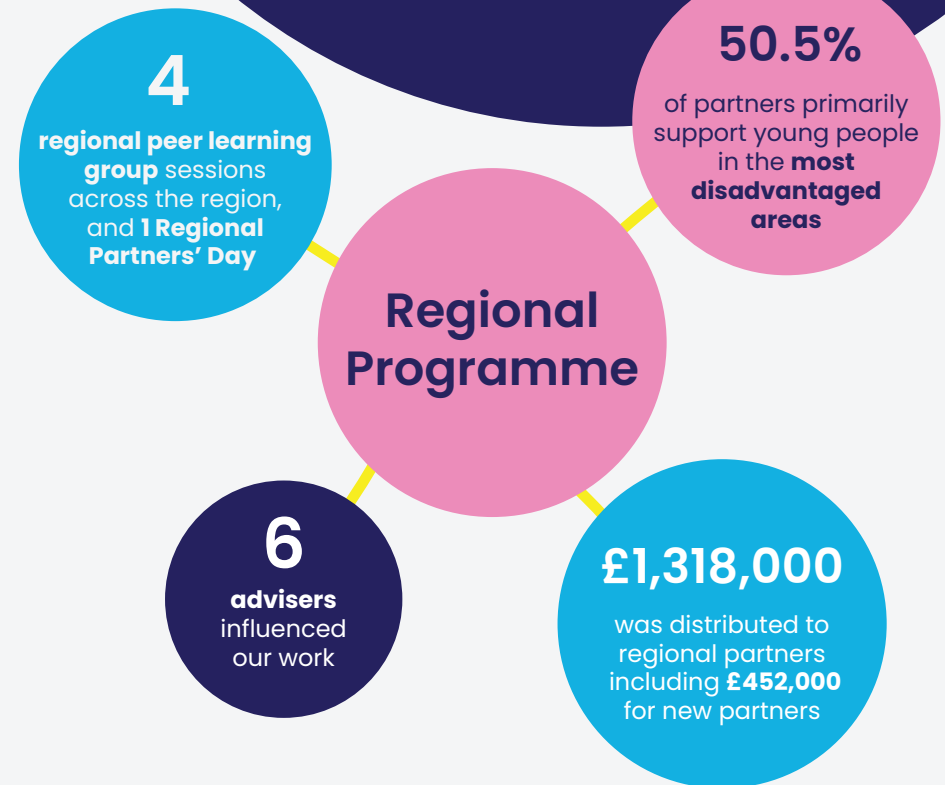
4

regional peer learning group sessions across the region, and 1 Regional Partners' Day

50.5%

of partners primarily support young people in the most disadvantaged areas

Regional Programme

6

advisers influenced our work

£1,318,000

was distributed to regional partners including £452,000 for new partners